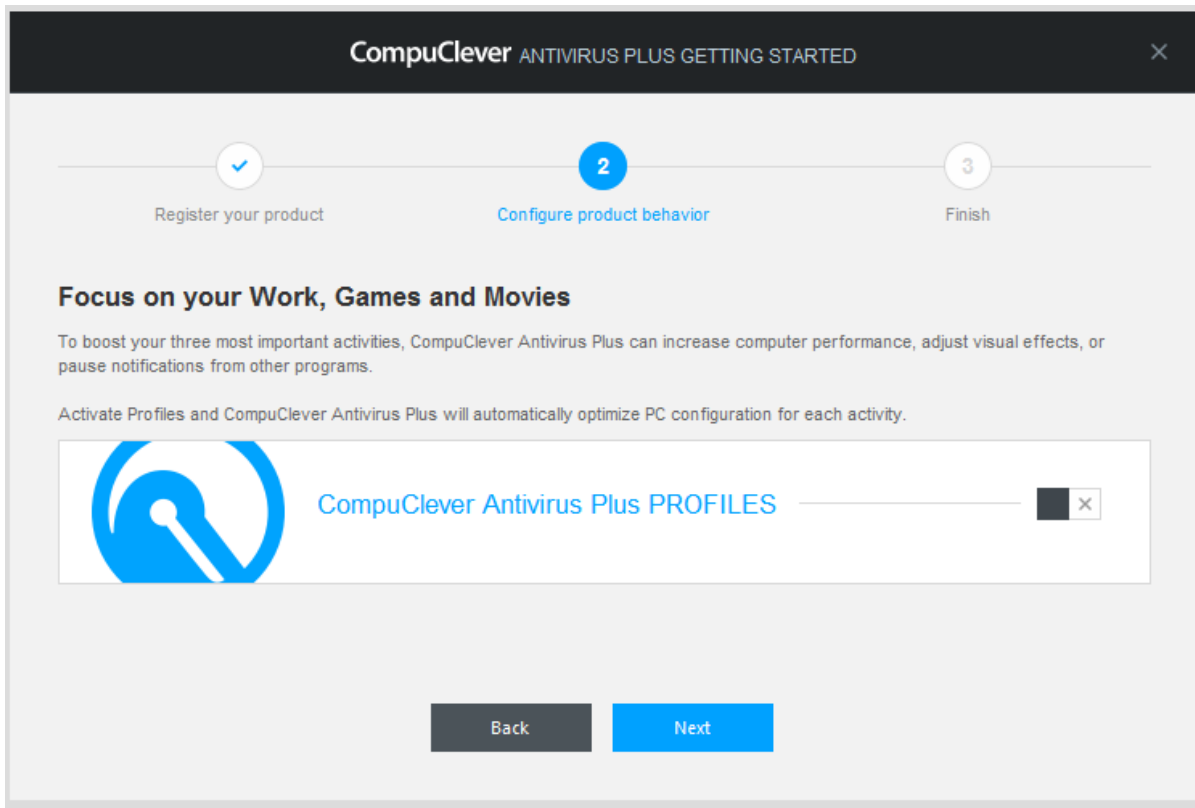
CompuClever ANTIVIRUS PLUS GETTING STARTED

×

2

3

Register your product

Configure product behavior

Finish

Focus on your Work, Games and Movies

To boost your three most important activities, CompuClever Antivirus Plus can increase computer performance, adjust visual effects, or pause notifications from other programs.

Activate Profiles and CompuClever Antivirus Plus will automatically optimize PC configuration for each activity.

CompuClever Antivirus Plus PROFILES

×

Back

Next